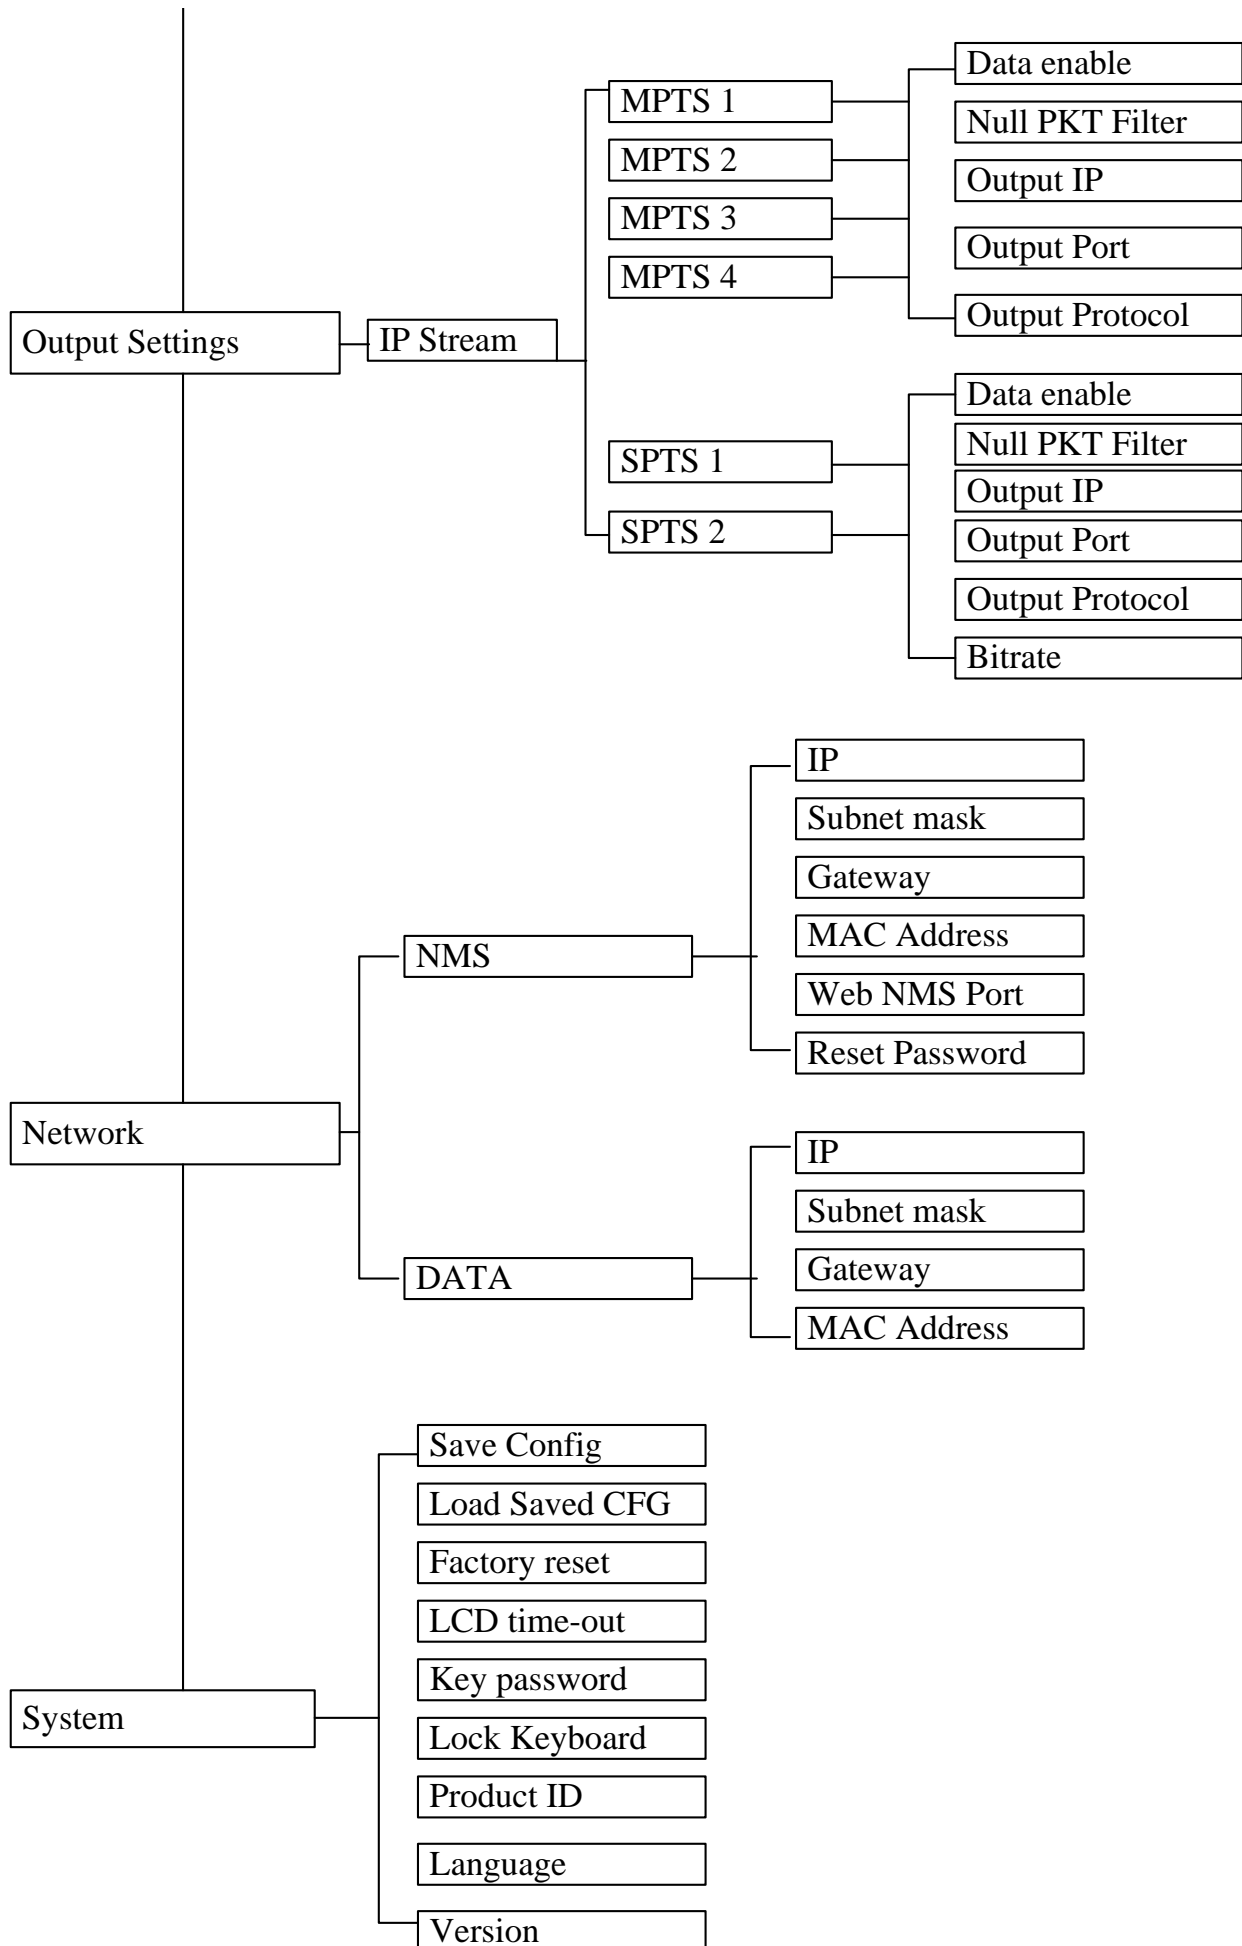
Output Settings
IP Stream
MPTS 1
MPTS 2
MPTS 3
MPTS 4
Data enable
Null PKT Filter
Output IP
Output Port
Output Protocol
SPTS 1
SPTS 2
Data enable
Null PKT Filter
Output IP
Output Port
Output Protocol
Bitrate

Network
NMS
IP
Subnet mask
Gateway
MAC Address
Web NMS Port
Reset Password
DATA
IP
Subnet mask
Gateway
MAC Address

System
Save Config
Load Saved CFG
Factory reset
LCD time-out
Key password
Lock Keyboard
Product ID
Language
Version